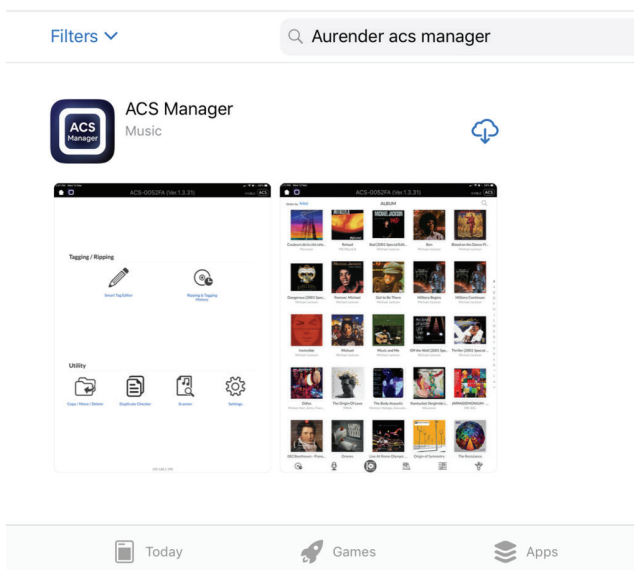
Filters

Aurender acs manager

ACS Manager
Music

ACS Manager

ACS-0052FA (Ver 1.3.31)

Tagging / Ripping

Smart Tag Editor

Ripping & Tagging History

Utility

Copy / Move / Delete

Duplicate Checker

Scanner

Settings

ACS-0052FA (Ver 1.3.31)

ALBUM

Bad

Dangerous

Thriller

Invincible

Michael

Off the Wall

The Origin Of Love

Origin of Symmetry

The Resistance

Today

Games

Apps